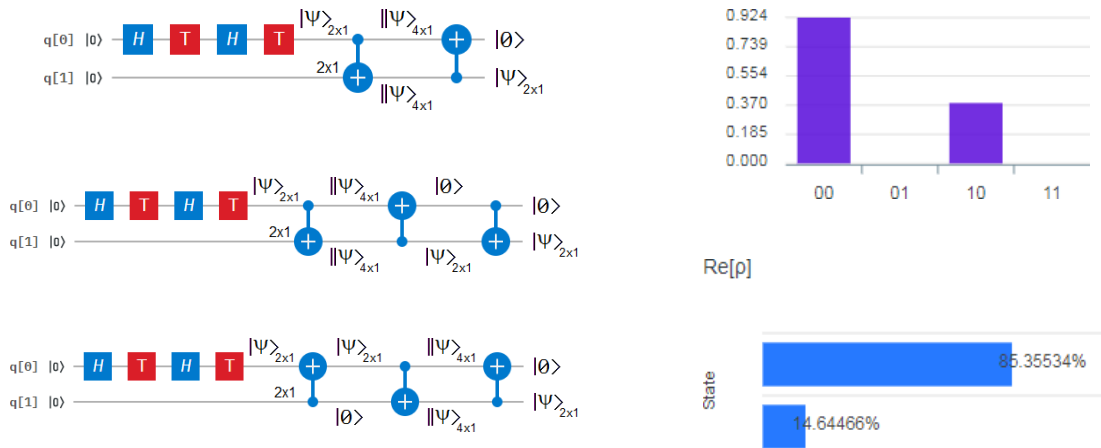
q[0] |0⟩ H T H T $|\Psi\rangle_{2x1}$ $\|\Psi\rangle_{4x1}$ |0⟩
q[1] |0⟩ 2x1 $\|\Psi\rangle_{4x1}$ $|\Psi\rangle_{2x1}$

q[0] |0⟩ H T H T $|\Psi\rangle_{2x1}$ $\|\Psi\rangle_{4x1}$ |0⟩ |0⟩
q[1] |0⟩ 2x1 $\|\Psi\rangle_{4x1}$ $|\Psi\rangle_{2x1}$ $|\Psi\rangle_{2x1}$

q[0] |0⟩ H T H T $|\Psi\rangle_{2x1}$ $|\Psi\rangle_{2x1}$ $\|\Psi\rangle_{4x1}$ |0⟩
q[1] |0⟩ 2x1 |0⟩ $\|\Psi\rangle_{4x1}$ $|\Psi\rangle_{2x1}$

0.924
0.739
0.554
0.370
0.185
0.000
00 01 10 11

Re[ρ]

State
85.35534%
14.64466%